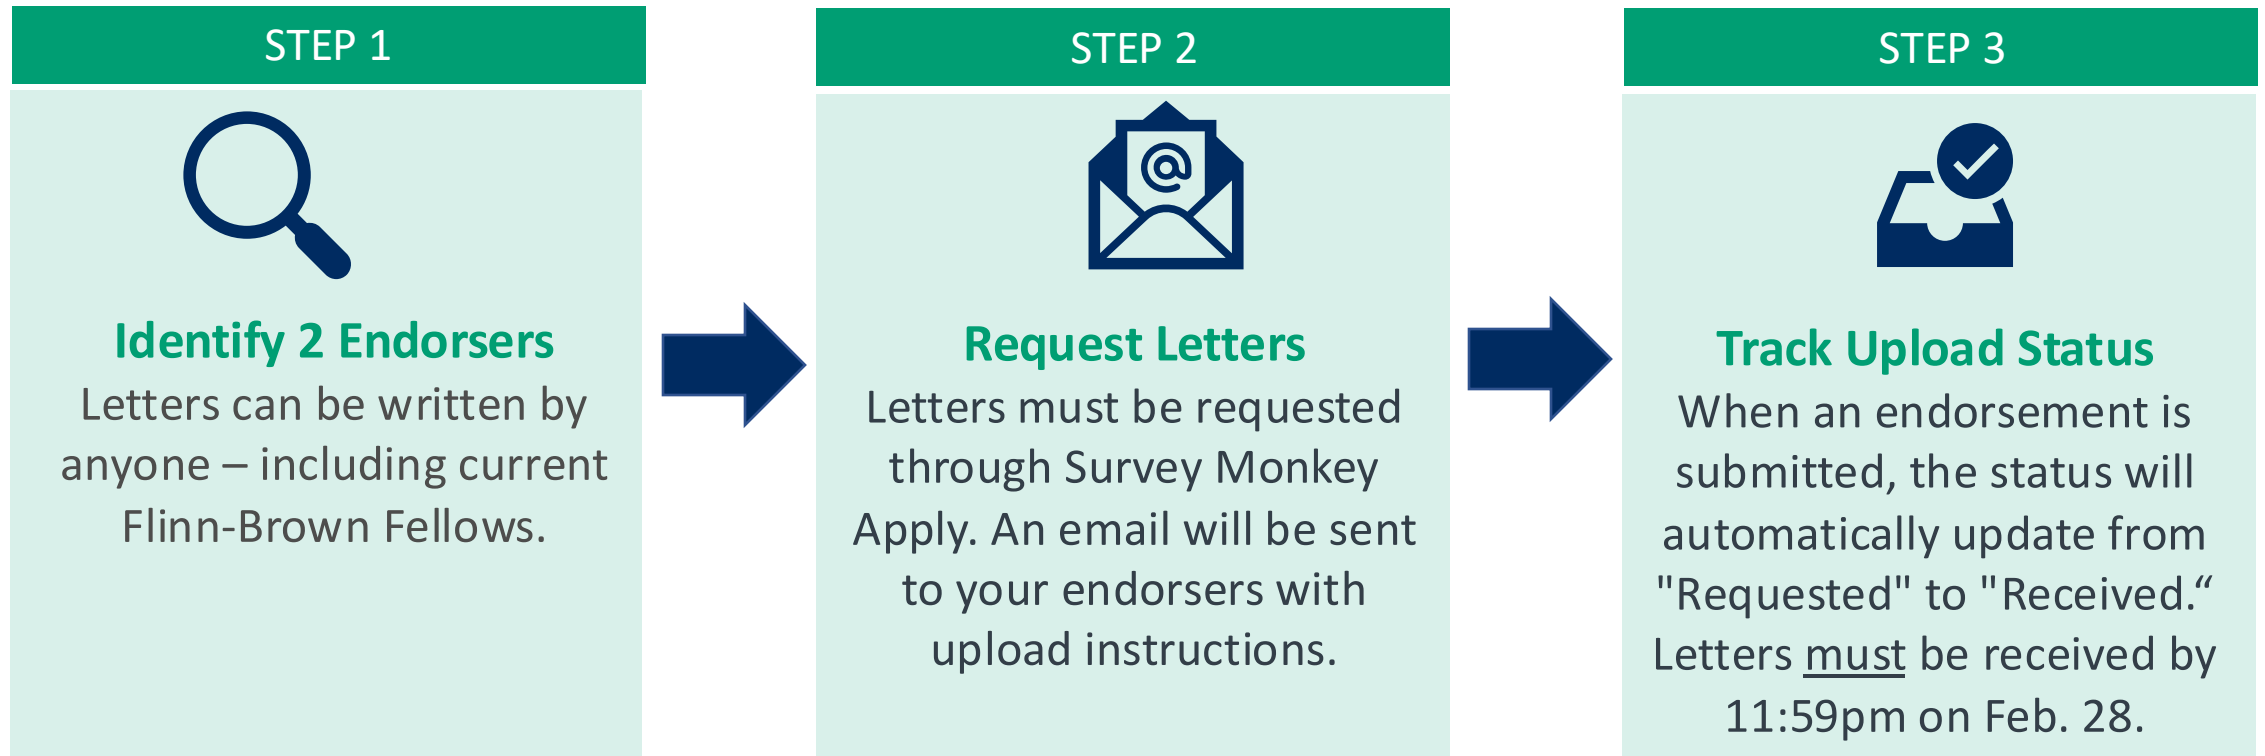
STEP 1

Identify 2 Endorsers

Letters can be written by anyone – including current Flinn-Brown Fellows.

STEP 2

@

Request Letters

Letters must be requested through Survey Monkey Apply. An email will be sent to your endorsers with upload instructions.

STEP 3

Track Upload Status

When an endorsement is submitted, the status will automatically update from "Requested" to "Received.“ Letters must be received by 11:59pm on Feb. 28.